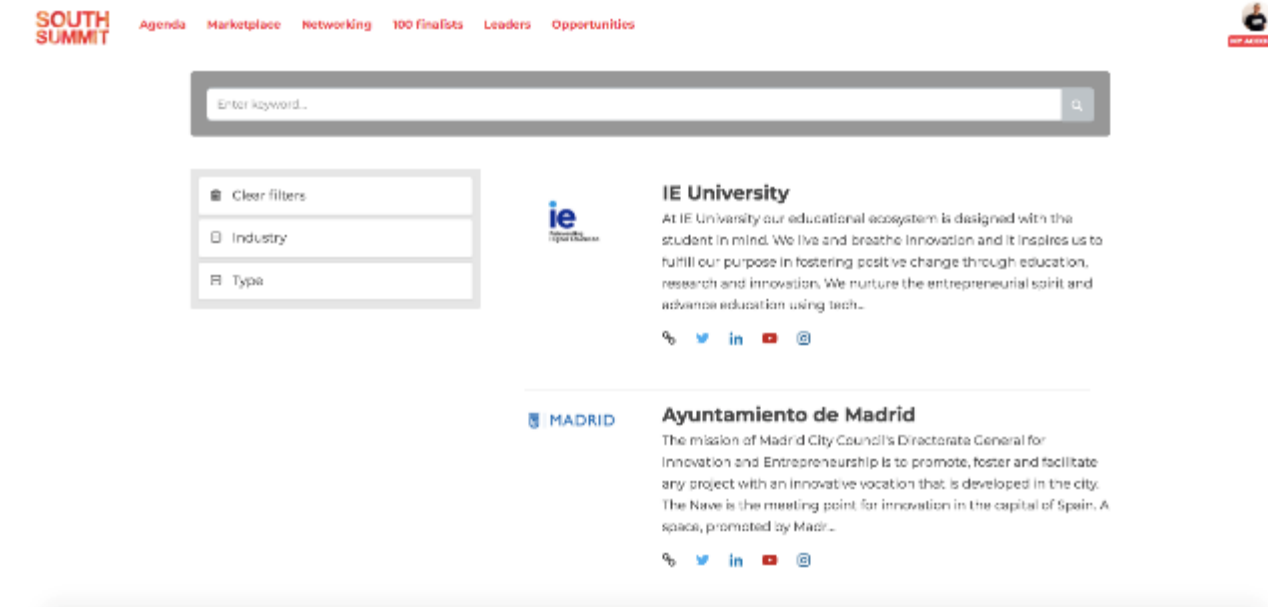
SOUTH SUMMIT

Agenda Marketplace Networking 100 finalists Leaders Opportunities

VIP ACCESS

Enter keyword...

Clear filters

Industry

Type

ie

IE University

At IE University our educational ecosystem is designed with the student in mind. We live and breathe innovation and it inspires us to fulfill our purpose in fostering positive change through education, research and innovation. We nurture the entrepreneurial spirit and advance education using tech...

MADRID

Ayuntamiento de Madrid

The mission of Madrid City Council's Directorate General for Innovation and Entrepreneurship is to promote, foster and facilitate any project with an innovative vocation that is developed in the city. The Nave is the meeting point for innovation in the capital of Spain. A space, promoted by Madr...